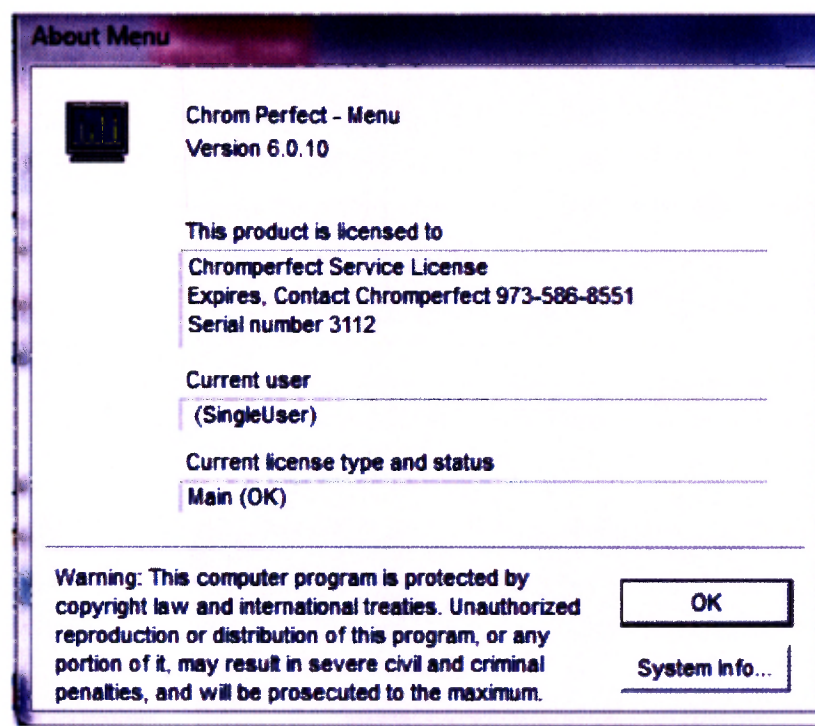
About Menu

Chrom Perfect - Menu
Version 6.0.10

This product is licensed to

Chromperfect Service License
Expires, Contact Chromperfect 973-586-8551
Serial number 3112

Current user

(SingleUser)

Current license type and status

Main (OK)

Warning: This computer program is protected by copyright law and international treaties. Unauthorized reproduction or distribution of this program, or any portion of it, may result in severe civil and criminal penalties, and will be prosecuted to the maximum.

OK

System Info...